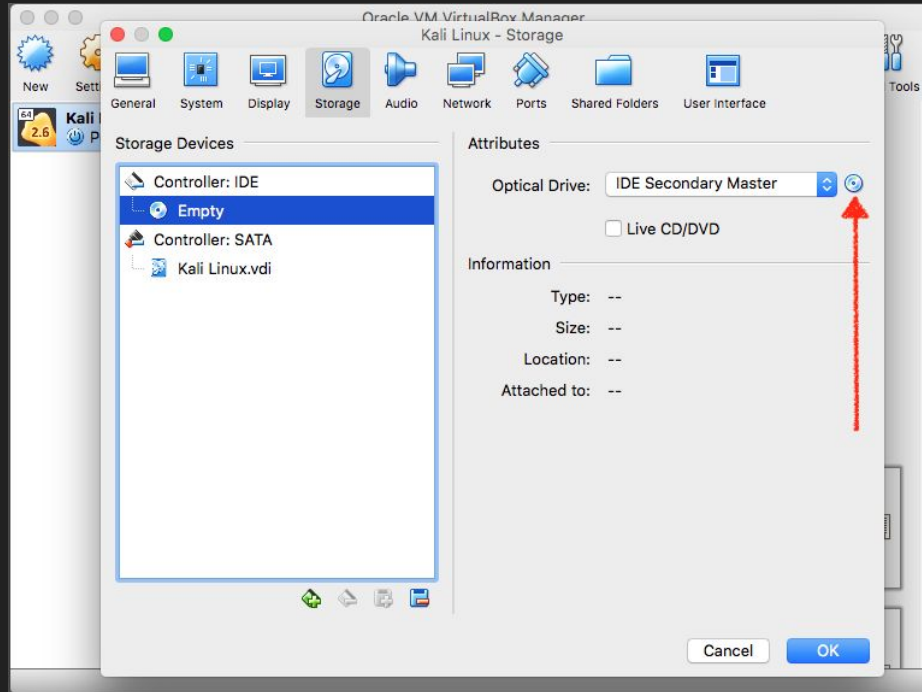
Oracle VM VirtualBox Manager

New
Setti
Tools
64
2.6
Kali
P

Kali Linux - Storage

General
System
Display
Storage
Audio
Network
Ports
Shared Folders
User Interface

Storage Devices

Controller: IDE
Empty
Controller: SATA
Kali Linux.vdi

Attributes

Optical Drive: IDE Secondary Master

Live CD/DVD

Information

Type: --
Size: --
Location: --
Attached to: --

Cancel
OK